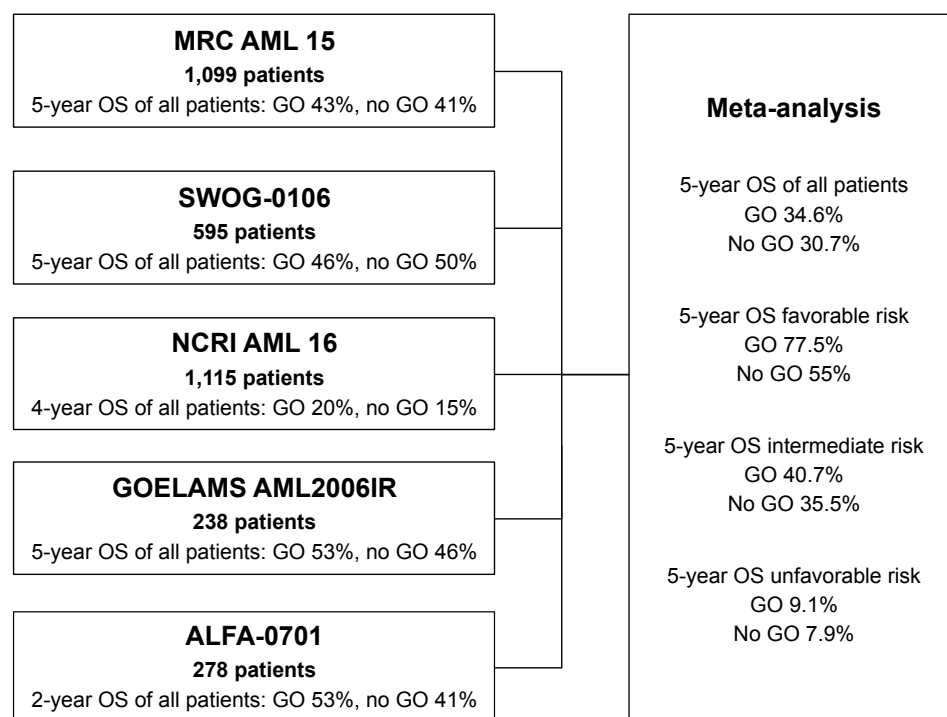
MRC AML 15
1,099 patients
5-year OS of all patients: GO 43%, no GO 41%

SWOG-0106
595 patients
5-year OS of all patients: GO 46%, no GO 50%

NCRI AML 16
1,115 patients
4-year OS of all patients: GO 20%, no GO 15%

GOELAMS AML2006IR
238 patients
5-year OS of all patients: GO 53%, no GO 46%

ALFA-0701
278 patients
2-year OS of all patients: GO 53%, no GO 41%

Meta-analysis

5-year OS of all patients
GO 34.6%
No GO 30.7%

5-year OS favorable risk
GO 77.5%
No GO 55%

5-year OS intermediate risk
GO 40.7%
No GO 35.5%

5-year OS unfavorable risk
GO 9.1%
No GO 7.9%